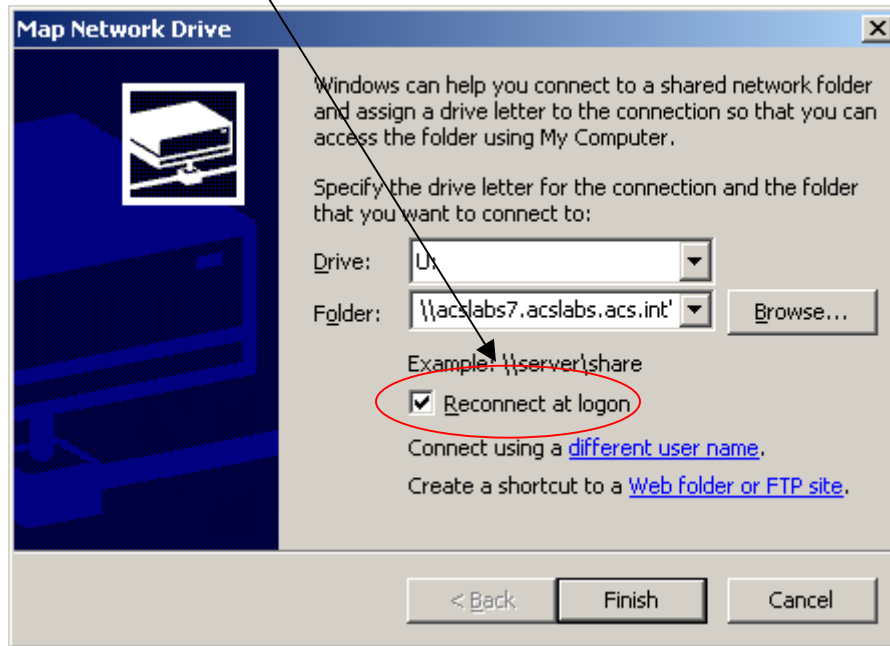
Map Network Drive

Windows can help you connect to a shared network folder and assign a drive letter to the connection so that you can access the folder using My Computer.

Specify the drive letter for the connection and the folder that you want to connect to:

Drive: U:

Folder: \\acslabs7.acslabs.acs.int' Browse...

Example: \\server\share

Reconnect at logon

Connect using a different user name.

Create a shortcut to a Web folder or FTP site.

< Back Finish Cancel